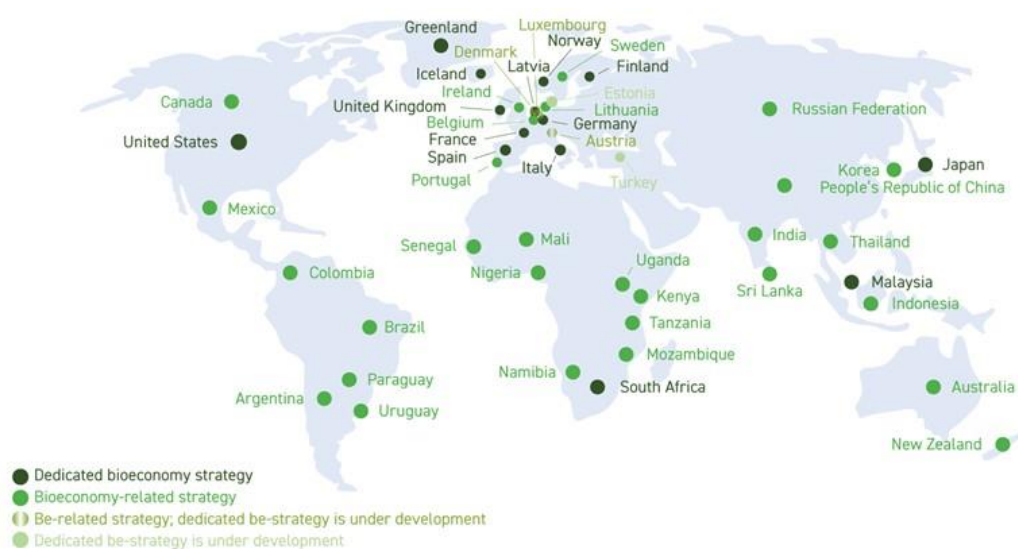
Greenland
Luxembourg
Denmark
Norway
Sweden
Iceland
Latvia
Finland
Ireland
Estonia
Canada
United Kingdom
Lithuania
Russian Federation
Belgium
Germany
France
Austria
United States
Spain
Korea
Japan
Italy
Portugal
Turkey
People's Republic of China
Mexico
Senegal
Mali
India
Thailand
Nigeria
Colombia
Uganda
Malaysia
Sri Lanka
Kenya
Indonesia
Brazil
Tanzania
Mozambique
Namibia
Paraguay
South Africa
Australia
Argentina
Uruguay
New Zealand

Dedicated bioeconomy strategy
Bioeconomy-related strategy
Be-related strategy; dedicated be-strategy is under development
Dedicated be-strategy is under development